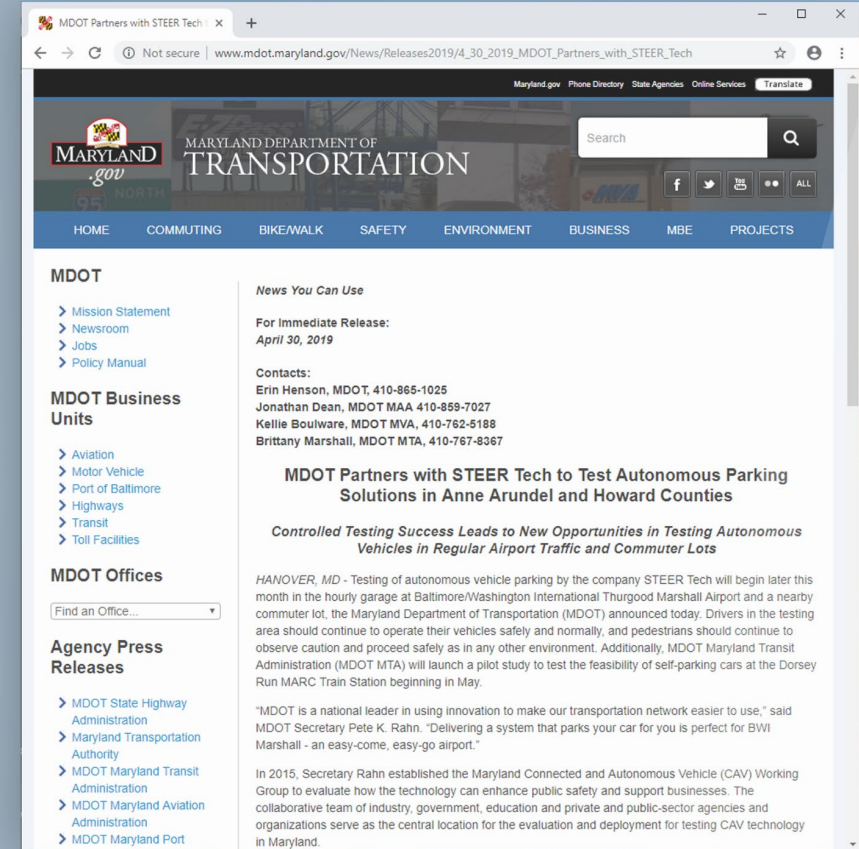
MDOT Partners with STEER Tech ×

Not secure | www.mdot.maryland.gov/News/Releases2019/4_30_2019_MDOT_Partners_with_STEER_Tech

Maryland.gov Phone Directory State Agencies Online Services Translate

MARYLAND .gov

MARYLAND DEPARTMENT OF TRANSPORTATION

Search

ALL

HOME COMMUTING BIKE/WALK SAFETY ENVIRONMENT BUSINESS MBE PROJECTS

MDOT

Mission Statement
Newsroom
Jobs
Policy Manual

MDOT Business Units

Aviation
Motor Vehicle
Port of Baltimore
Highways
Transit
Toll Facilities

MDOT Offices

Find an Office...

Agency Press Releases

MDOT State Highway Administration
Maryland Transportation Authority
MDOT Maryland Transit Administration
MDOT Maryland Aviation Administration
MDOT Maryland Port

News You Can Use

For Immediate Release:
April 30, 2019

Contacts:
Erin Henson, MDOT, 410-865-1025
Jonathan Dean, MDOT MAA 410-859-7027
Kellie Boulware, MDOT MVA, 410-762-5188
Brittany Marshall, MDOT MTA, 410-767-8367

MDOT Partners with STEER Tech to Test Autonomous Parking Solutions in Anne Arundel and Howard Counties

Controlled Testing Success Leads to New Opportunities in Testing Autonomous Vehicles in Regular Airport Traffic and Commuter Lots

HANOVER, MD - Testing of autonomous vehicle parking by the company STEER Tech will begin later this month in the hourly garage at Baltimore/Washington International Thurgood Marshall Airport and a nearby commuter lot, the Maryland Department of Transportation (MDOT) announced today. Drivers in the testing area should continue to operate their vehicles safely and normally, and pedestrians should continue to observe caution and proceed safely as in any other environment. Additionally, MDOT Maryland Transit Administration (MDOT MTA) will launch a pilot study to test the feasibility of self-parking cars at the Dorsey Run MARC Train Station beginning in May.

“MDOT is a national leader in using innovation to make our transportation network easier to use,” said MDOT Secretary Pete K. Rahn. “Delivering a system that parks your car for you is perfect for BWI Marshall - an easy-come, easy-go airport.”

In 2015, Secretary Rahn established the Maryland Connected and Autonomous Vehicle (CAV) Working Group to evaluate how the technology can enhance public safety and support businesses. The collaborative team of industry, government, education and private and public-sector agencies and organizations serve as the central location for the evaluation and deployment for testing CAV technology in Maryland.